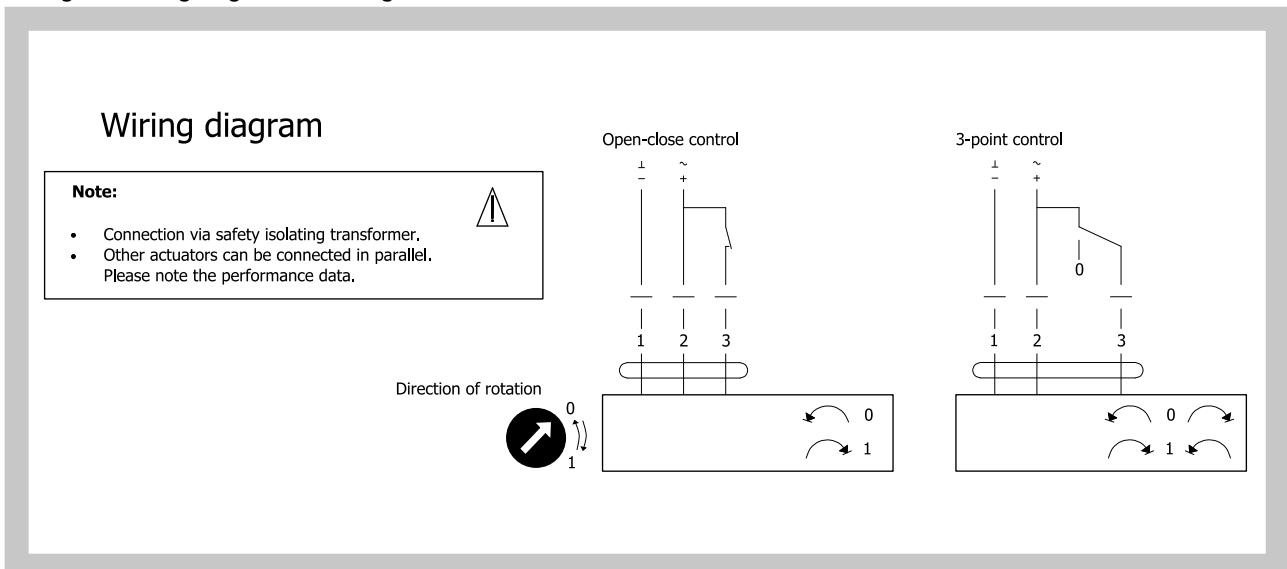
Wiring diagram

Note:

- Connection via safety isolating transformer.
- Other actuators can be connected in parallel. Please note the performance data.

Direction of rotation

0

1

Open-close control

⊥ ~
– +

1 2 3

0

1

3-point control

⊥ ~
– +

0

1 2 3

0

1